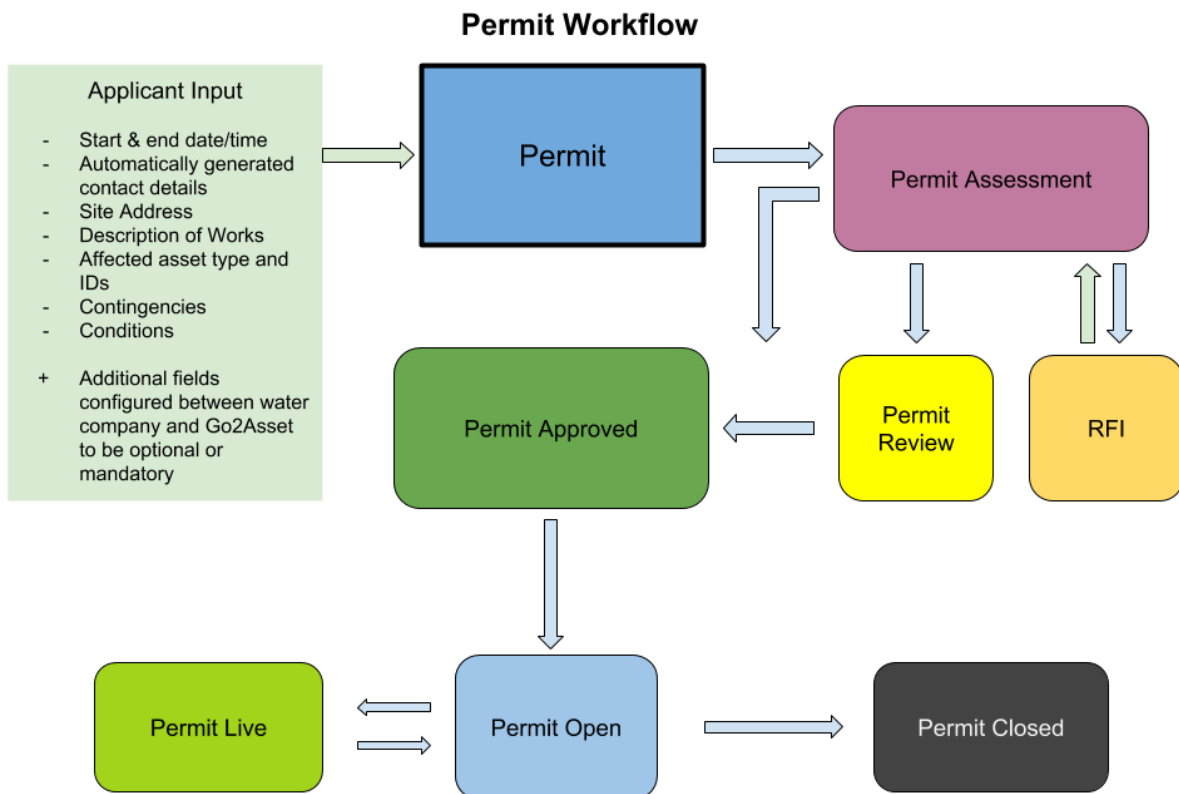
Permit Workflow

Applicant Input

- Start & end date/time
- Automatically generated contact details
- Site Address
- Description of Works
- Affected asset type and IDs
- Contingencies
- Conditions

+ Additional fields configured between water company and Go2Asset to be optional or mandatory

Permit

Permit Assessment

Permit Approved

Permit Review

RFI

Permit Live

Permit Open

Permit Closed